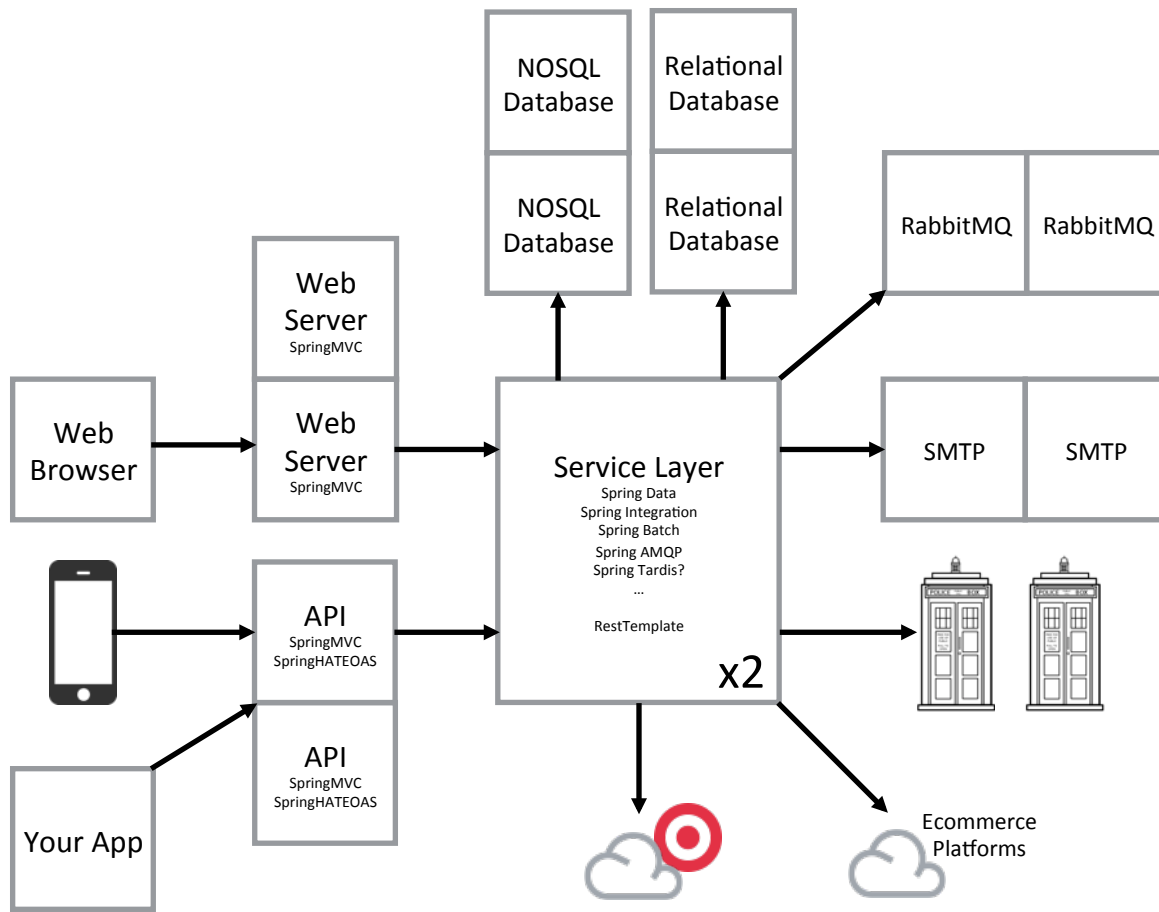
NOSQL Database

Relational Database

NOSQL Database

Relational Database

RabbitMQ

RabbitMQ

Web Server
SpringMVC

Web Server
SpringMVC

Web Browser

Service Layer
Spring Data
Spring Integration
Spring Batch
Spring AMQP
Spring Tardis?
...
RestTemplate

x2

SMTP

SMTP

API
SpringMVC
SpringHATEOAS

POLICE BOX

POLICE BOX

API
SpringMVC
SpringHATEOAS

Your App

Ecommerce Platforms